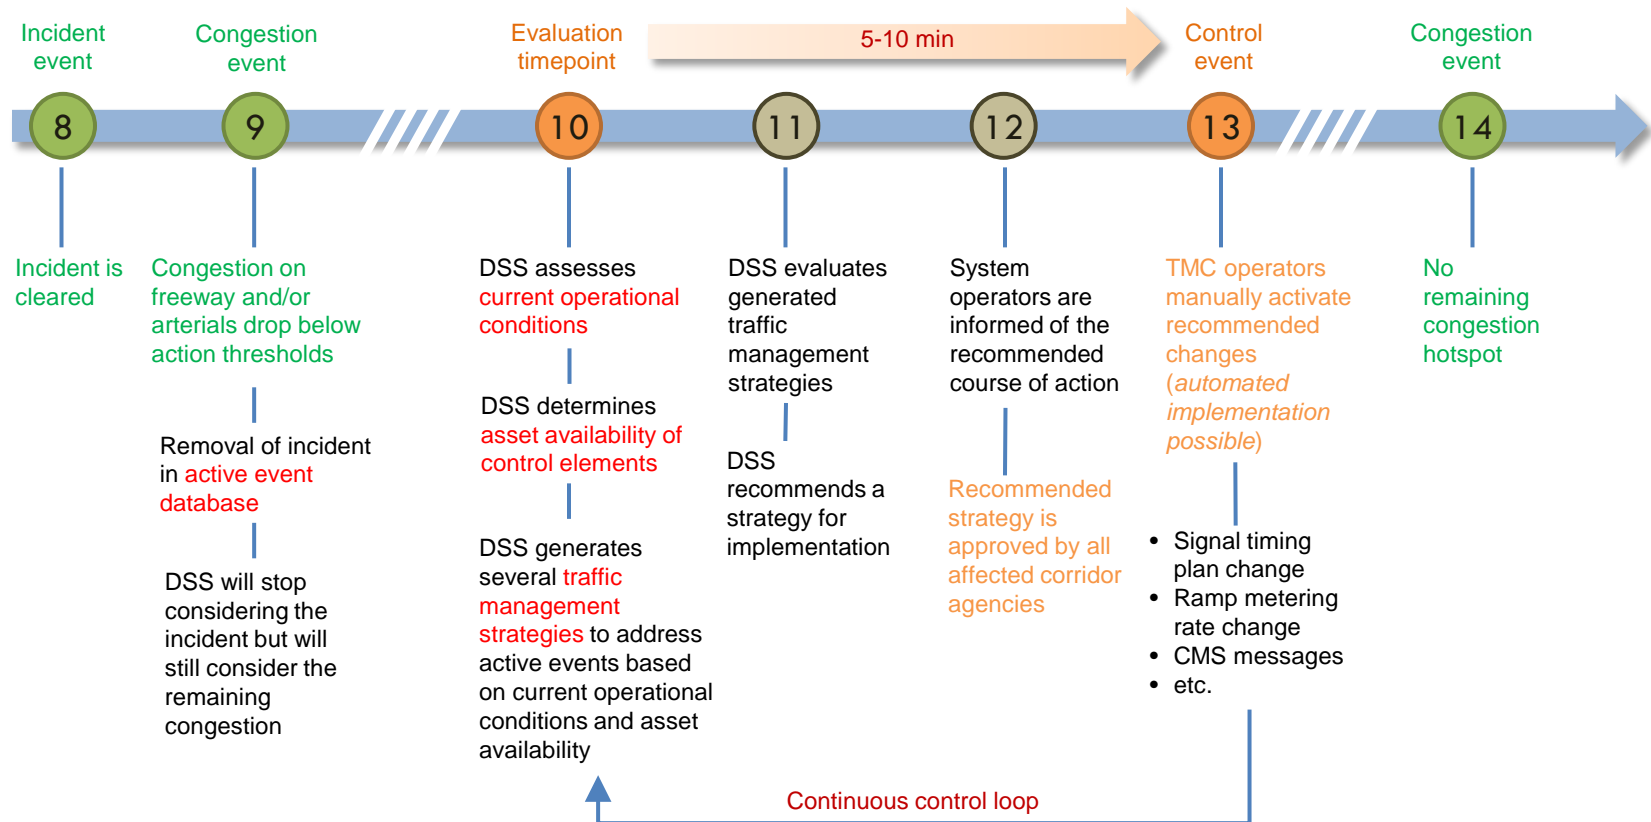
Incident event

Congestion event

Evaluation timepoint

5-10 min

Control event

Congestion event

8

9

10

11

12

13

14

Incident is cleared

Congestion on freeway and/or arterials drop below action thresholds

Removal of incident in active event database

DSS will stop considering the incident but will still consider the remaining congestion

DSS assesses current operational conditions

DSS determines asset availability of control elements

DSS generates several traffic management strategies to address active events based on current operational conditions and asset availability

DSS evaluates generated traffic management strategies

DSS recommends a strategy for implementation

System operators are informed of the recommended course of action

Recommended strategy is approved by all affected corridor agencies

TMC operators manually activate recommended changes (automated implementation possible)

- Signal timing plan change
- Ramp metering rate change
- CMS messages
- etc.

No remaining congestion hotspot

Continuous control loop